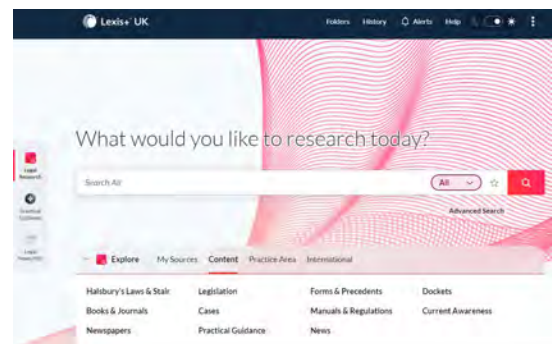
Lexis+ UK

Folders History Alerts Help

Legal Research

Practical Guidance

Legal Precedents

What would you like to research today?

Search All

All

Advanced Search

Explore My Sources Content Practice Area International

Halsbury's Laws & Stair Legislation Forms & Precedents Dockets

Books & Journals Cases Manuals & Regulations Current Awareness

Newspapers Practical Guidance News